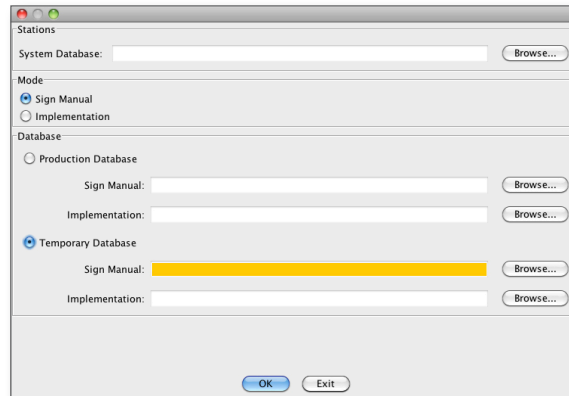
Stations

System Database: Browse...

Mode

Sign Manual

Implementation

Database

Production Database

Sign Manual: Browse...

Implementation: Browse...

Temporary Database

Sign Manual: Browse...

Implementation: Browse...

OK Exit